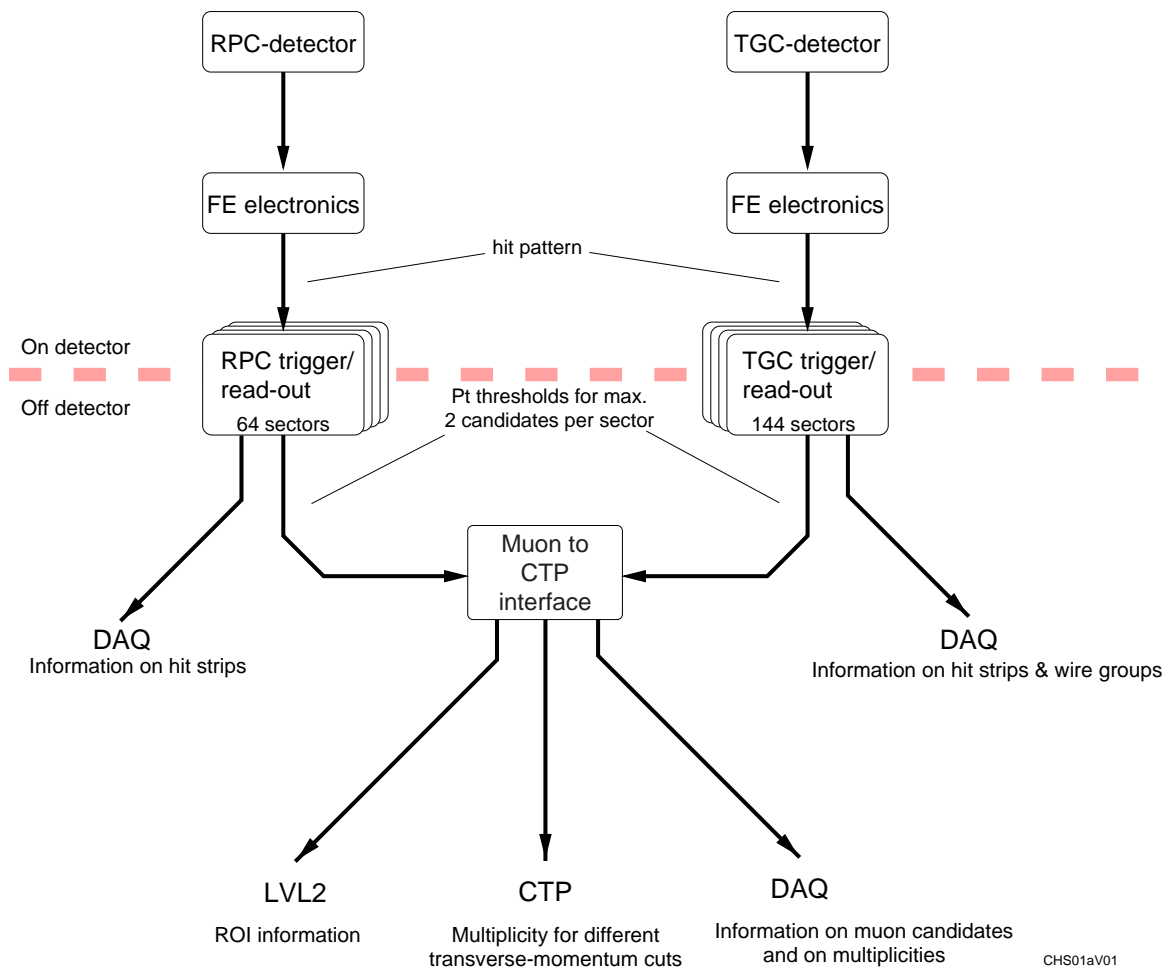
RPC-detector

TGC-detector

FE electronics

FE electronics

hit pattern

On detector

Off detector

RPC trigger/ read-out

64 sectors

TGC trigger/ read-out

144 sectors

Pt thresholds for max. 2 candidates per sector

Muon to CTP interface

DAQ

Information on hit strips

DAQ

Information on hit strips & wire groups

LVL2

ROI information

CTP

Multiplicity for different transverse-momentum cuts

DAQ

Information on muon candidates and on multiplicities

CHS01aV01